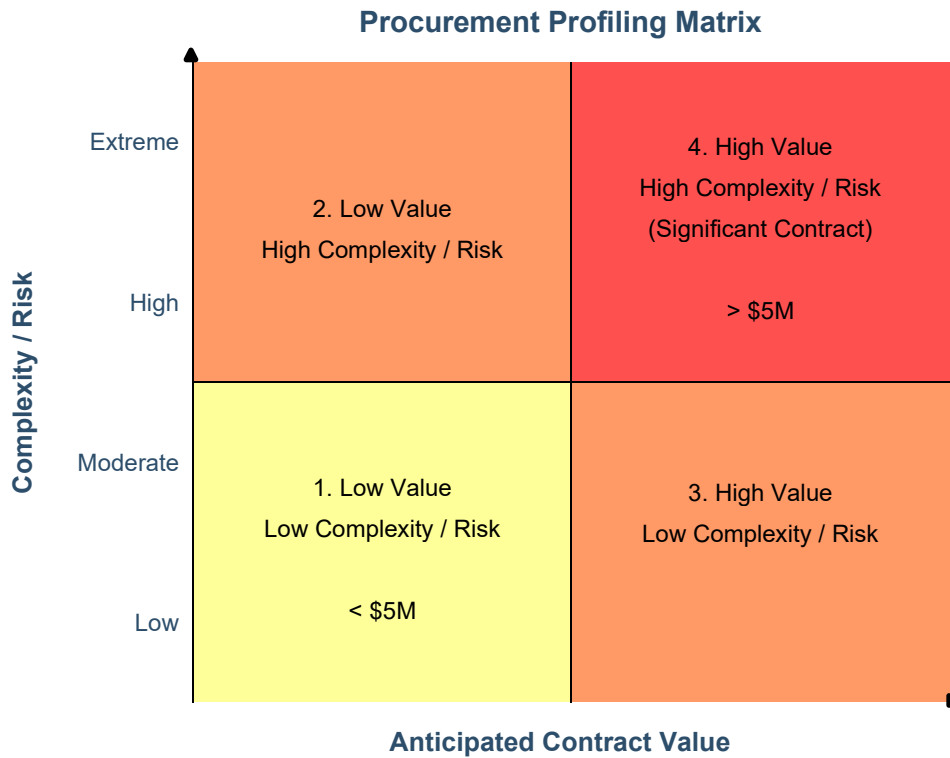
Procurement Profiling Matrix

Complexity / Risk

Extreme

High

Moderate

Low

2. Low Value
High Complexity / Risk

4. High Value
High Complexity / Risk
(Significant Contract)

> \$5M

1. Low Value
Low Complexity / Risk

< \$5M

3. High Value
Low Complexity / Risk

Anticipated Contract Value